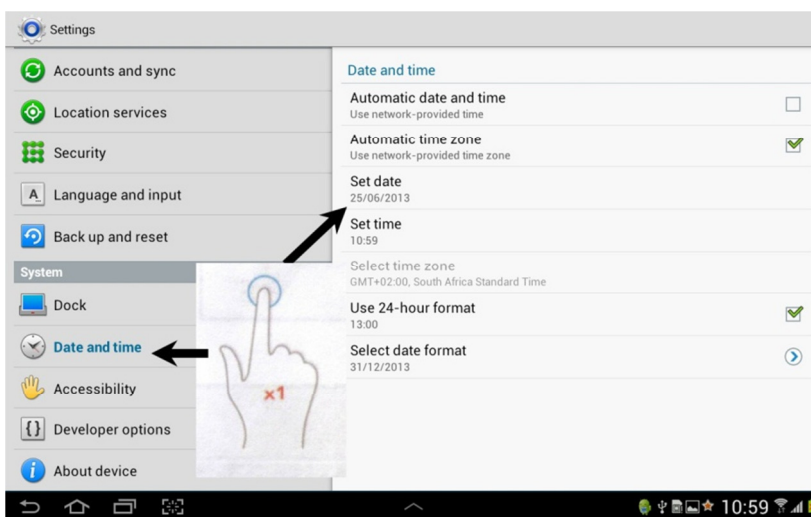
Settings

Accounts and sync

Location services

Security

Language and input

Back up and reset

System

Dock

Date and time

Accessibility

Developer options

About device

Date and time

Automatic date and time
Use network-provided time

Automatic time zone
Use network-provided time zone

Set date
25/06/2013

Set time
10:59

Select time zone
GMT+02:00, South Africa Standard Time

Use 24-hour format
13:00

Select date format
31/12/2013

x1

10:59